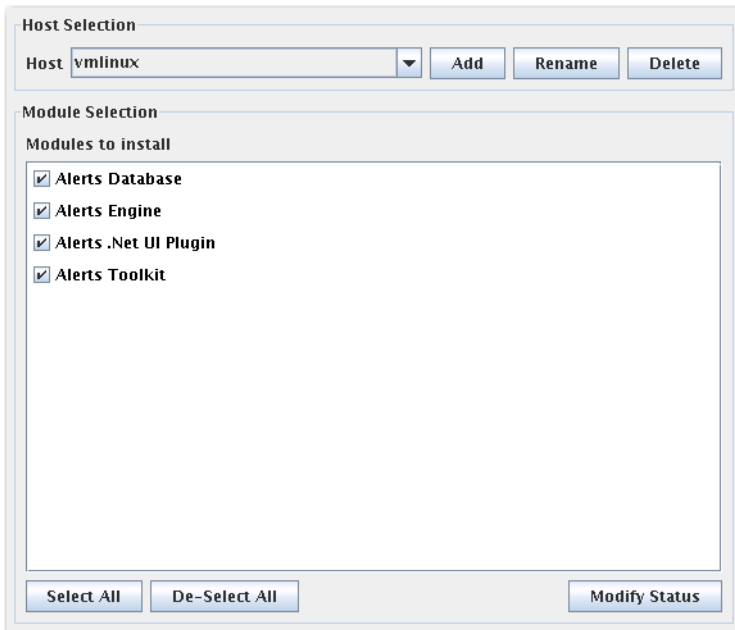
Host Selection

Host vmlinux

Add

Rename

Delete

Module Selection

Modules to install

Alerts Database

Alerts Engine

Alerts .Net UI Plugin

Alerts Toolkit

Select All

De-Select All

Modify Status